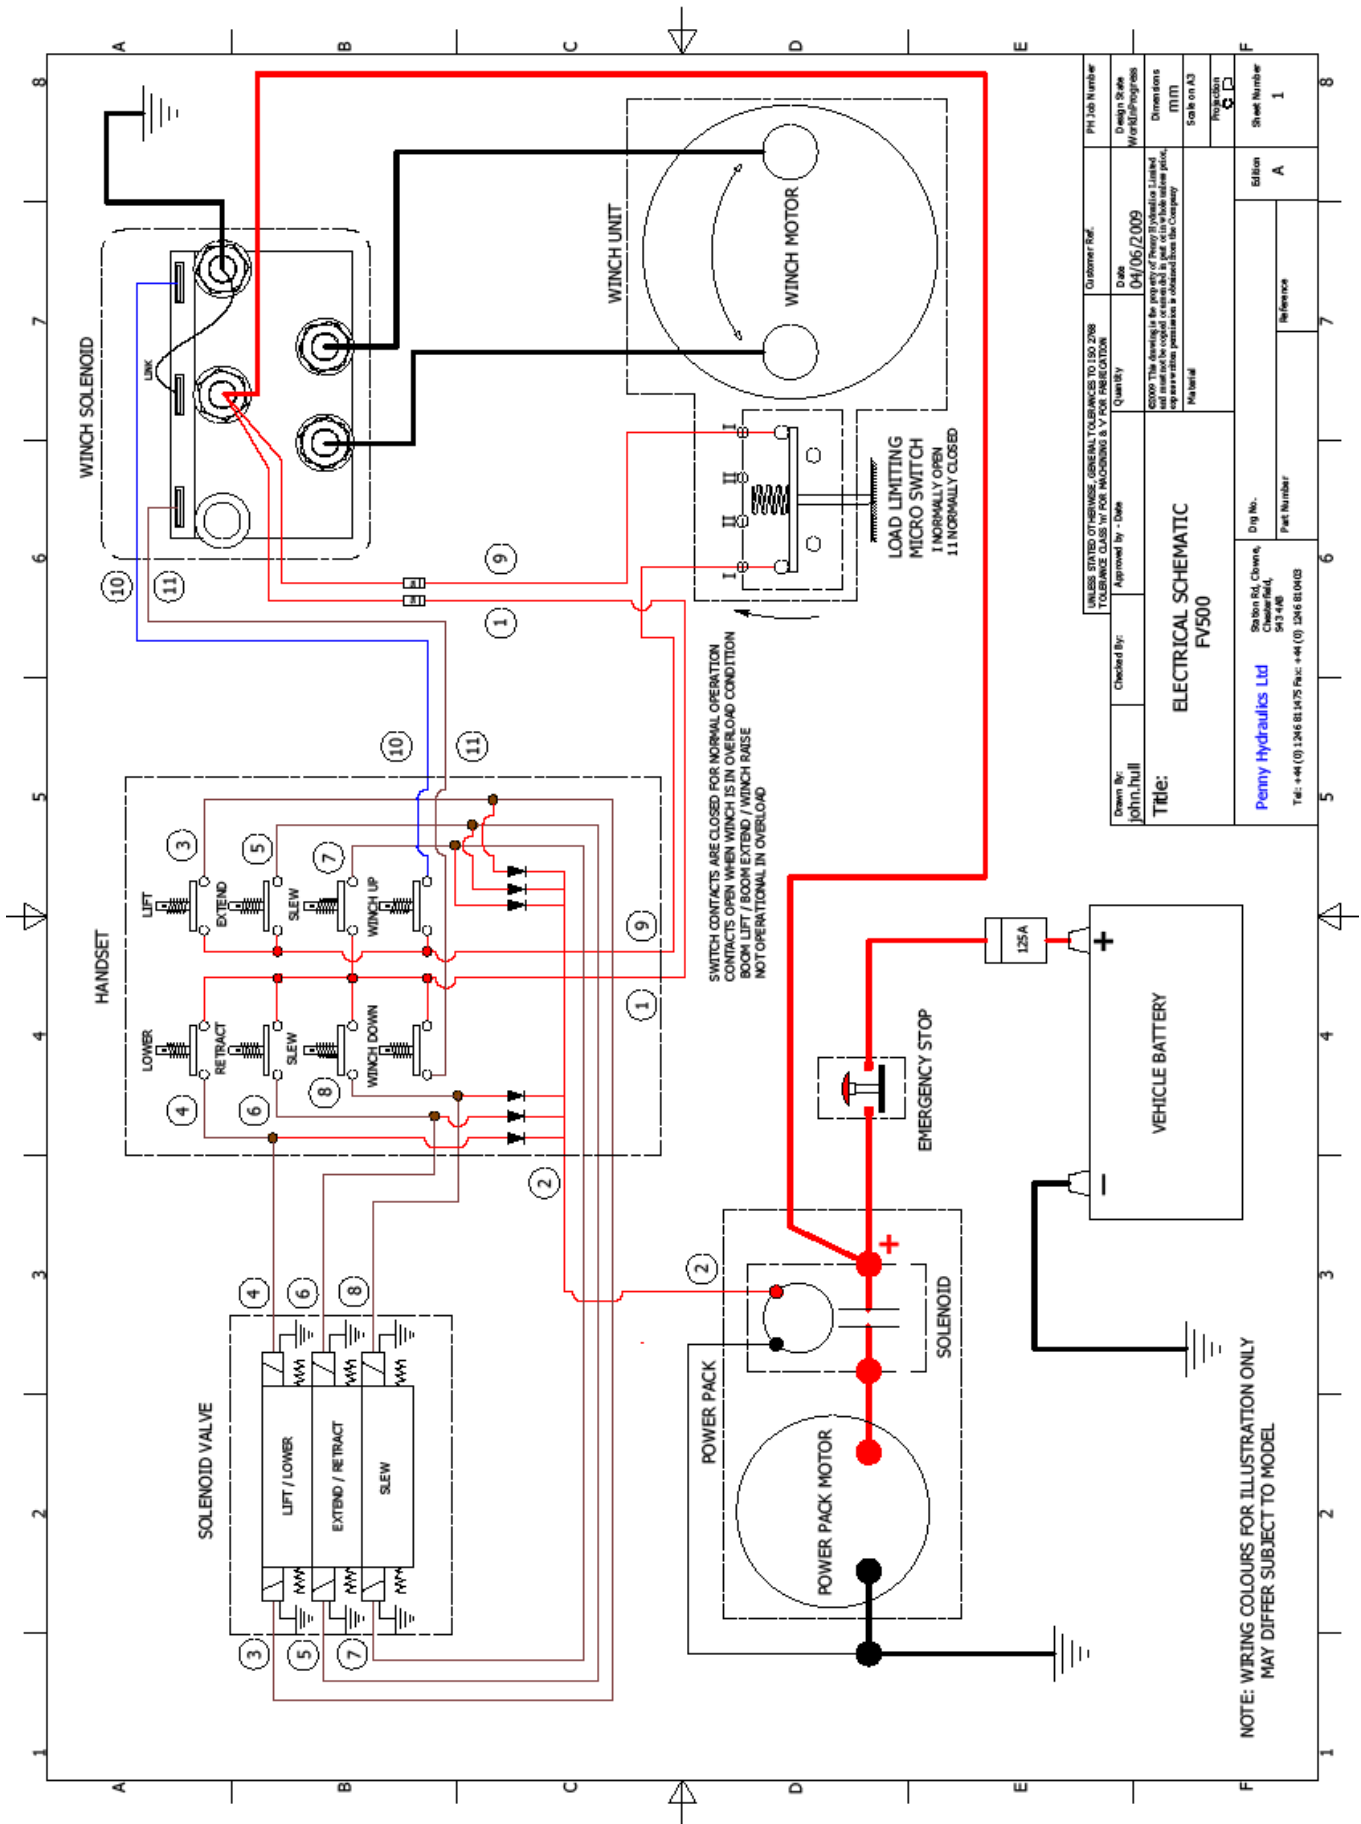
A B C D E F
8 7 6 5 4 3 2 1

WINCH SOLENOID
LINK
10 11
WINCH UNIT
WINCH MOTOR
LOAD LIMITING MICRO SWITCH
I NORMALLY OPEN
II NORMALLY CLOSED
I II II I
9
1
SWITCH CONTACTS ARE CLOSED FOR NORMAL OPERATION
CONTACTS OPEN WHEN WINCH IS IN OVERLOAD CONDITION
BOOM LIFT / BOOM EXTEND / WINCH RAISE
NOT OPERATIONAL IN OVERLOAD
10 11
HANDSET
3 5 7
LIFT EXTEND SLEW WINCH UP
LOWER RETRACT SLEW WINCH DOWN
4 6 8
9
1
2
125A
VEHICLE BATTERY
+
−
EMERGENCY STOP
2
POWER PACK
SOLENOID
+
POWER PACK MOTOR
SOLENOID VALVE
4 6 8
LIFT / LOWER
EXTEND / RETRACT
SLEW
3 5 7
NOTE: WIRING COLOURS FOR ILLUSTRATION ONLY MAY DIFFER SUBJECT TO MODEL

UNLESS STATED OTHERWISE, GENERAL TOLERANCES TO ISO 2768 TOLERANCE CLASS 'm' FOR MACHINING & 'V' FOR FABRICATION
Customer Ref.
PH Job Number
Design State Work In Progress
Dimensions mm
Scale on A3
Projection
Sheet Number 1
Edition A
Approved by - Date
Quantity
Date 04/06/2009
©2009 This drawing is the property of Penny Hydraulics Limited and must not be copied or reproduced in part or in whole unless prior, express written permission is obtained from the Company
Material
Reference
Checked By:
Drawn By: john.hull
Title:
ELECTRICAL SCHEMATIC FV500
Dwg No.
Part Number
Penny Hydraulics Ltd
Station Rd, Clowne, Chesterfield, S43 4AB
Tel: +44 (0) 1246 811475 Fax: +44 (0) 1246 810403